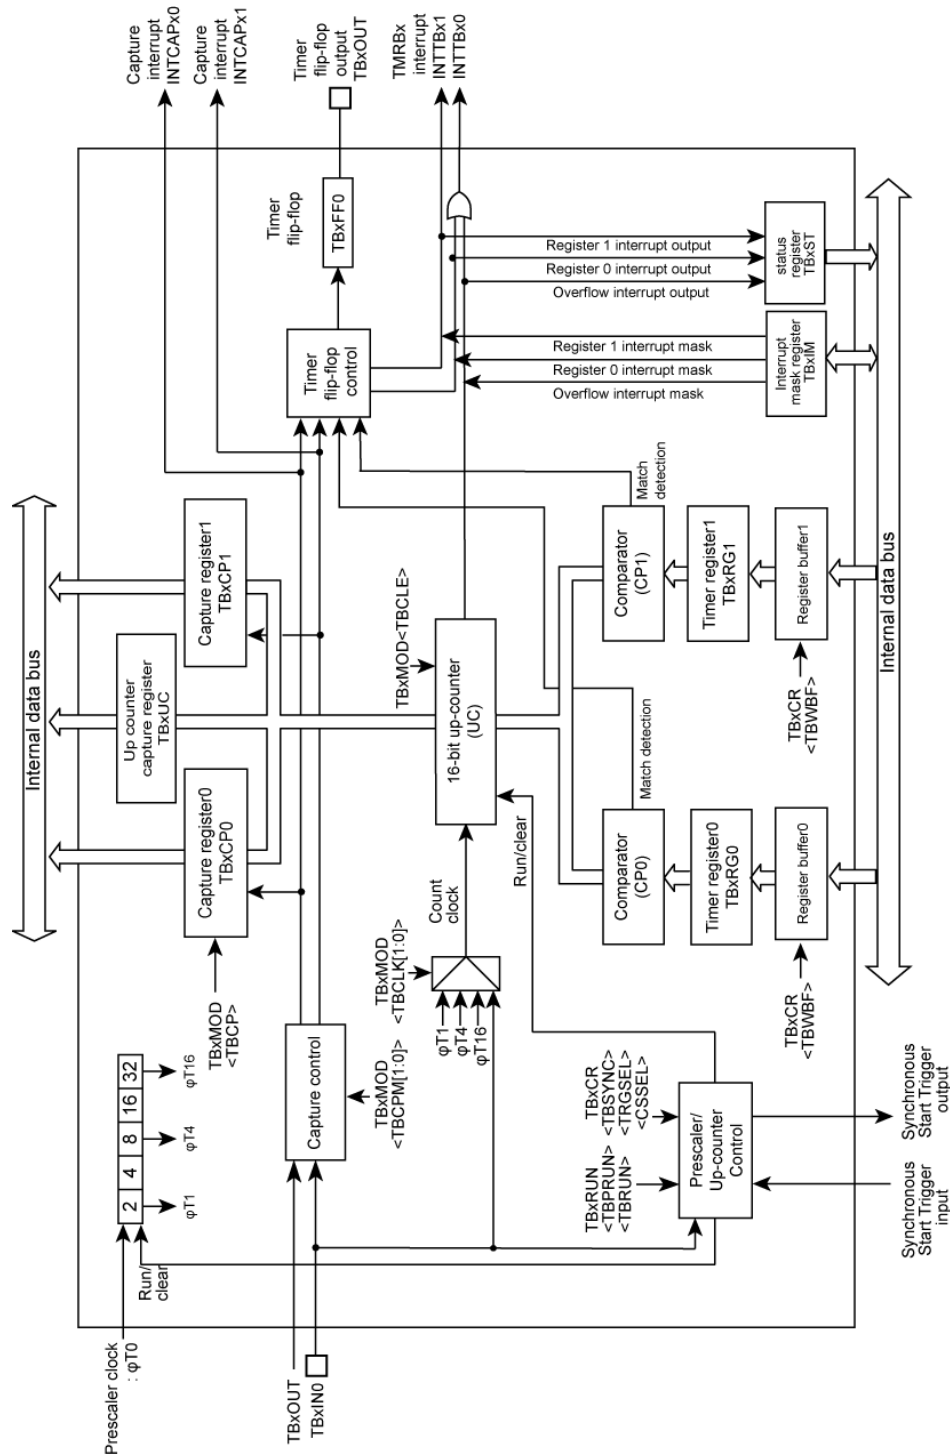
Capture interrupt INTCAPx0
Capture interrupt INTCAPx1
Timer flip-flop output TBxOUT
TMRBx interrupt INTTBx1
INTTBx0

Timer flip-flop
TBxFF0
Timer flip-flop control

Register 1 interrupt output
Register 0 interrupt output
Overflow interrupt output
status register TBxST

Register 1 interrupt mask
Register 0 interrupt mask
Overflow interrupt mask
Interrupt mask register TBxIM

Internal data bus

Capture register1 TBxCP1
Up counter capture register TBxUC
Capture register0 TBxCP0

Match detection
Comparator (CP1)
Timer register1 TBxRG1
Register buffer1
Internal data bus

TBxMOD<TBCLE>
16-bit up-counter (UC)
Run/clear
Match detection
Comparator (CP0)
Timer register0 TBxRG0
Register buffer0

TBxCR <TBWBF>
TBxCR <TBWBF>

Count clock
TBxMOD <TBCLK[1:0]>
φT1
φT4
φT16

TBxMOD <TBCP>
TBxMOD <TBCPM[1:0]>
Capture control

| 2 | 4 | 8 | 16 | 32 |
|---|---|---|---|---|

φT1
φT4
φT16
Run/clear

TBxRUN <TBPRUN> <TBRUN>
TBxCR <TBSYNC> <TRGSEL> <CSSEL>
Prescaler/ Up-counter Control
Synchronous Start Trigger output
Synchronous Start Trigger input

Prescaler clock : φT0
TBxOUT
TBxIN0